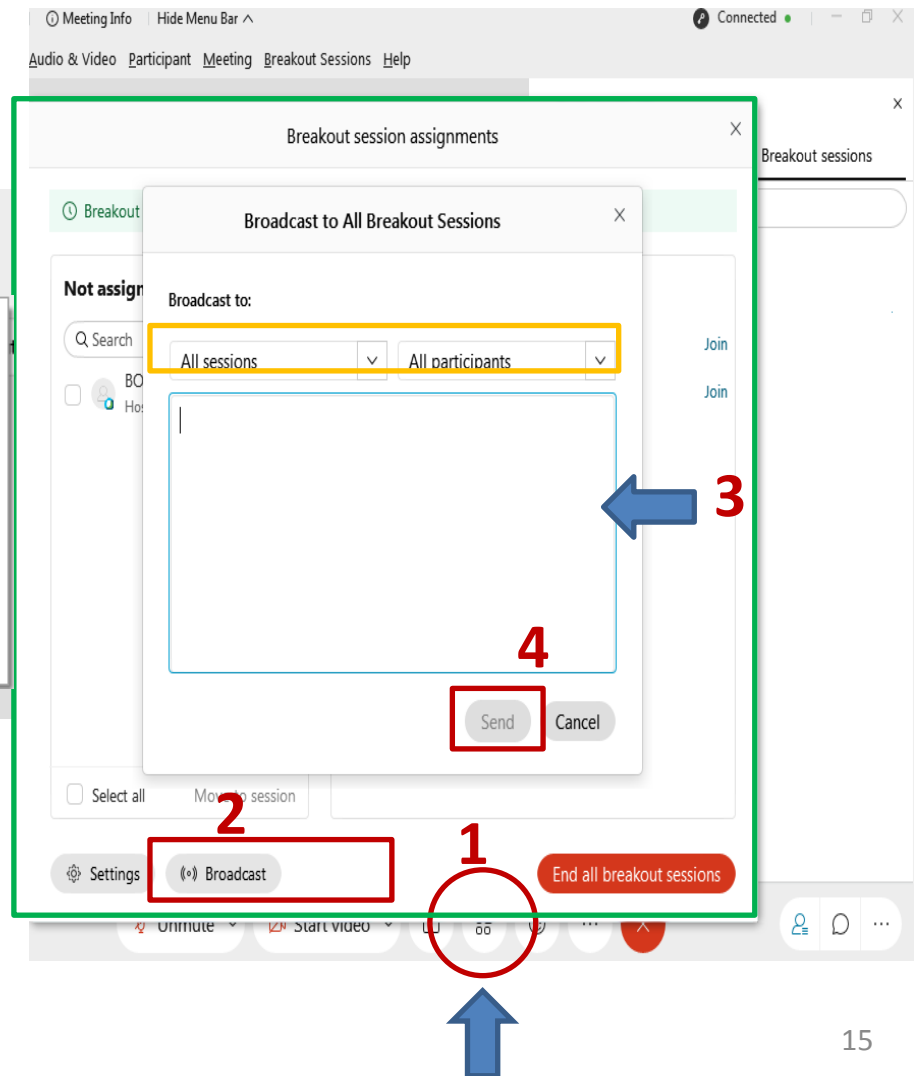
Meeting Info | Hide Menu Bar ^

Connected

Audio & Video Participant Meeting Breakout Sessions Help

Breakout session assignments

Breakout sessions

Breakout

Not assign

Search

BO

Hos

Join

Join

Broadcast to All Breakout Sessions

Broadcast to:

All sessions

All participants

3

4

Send

Cancel

Select all

Move to session

2

1

Settings

Broadcast

End all breakout sessions

Unmute

Start video

15